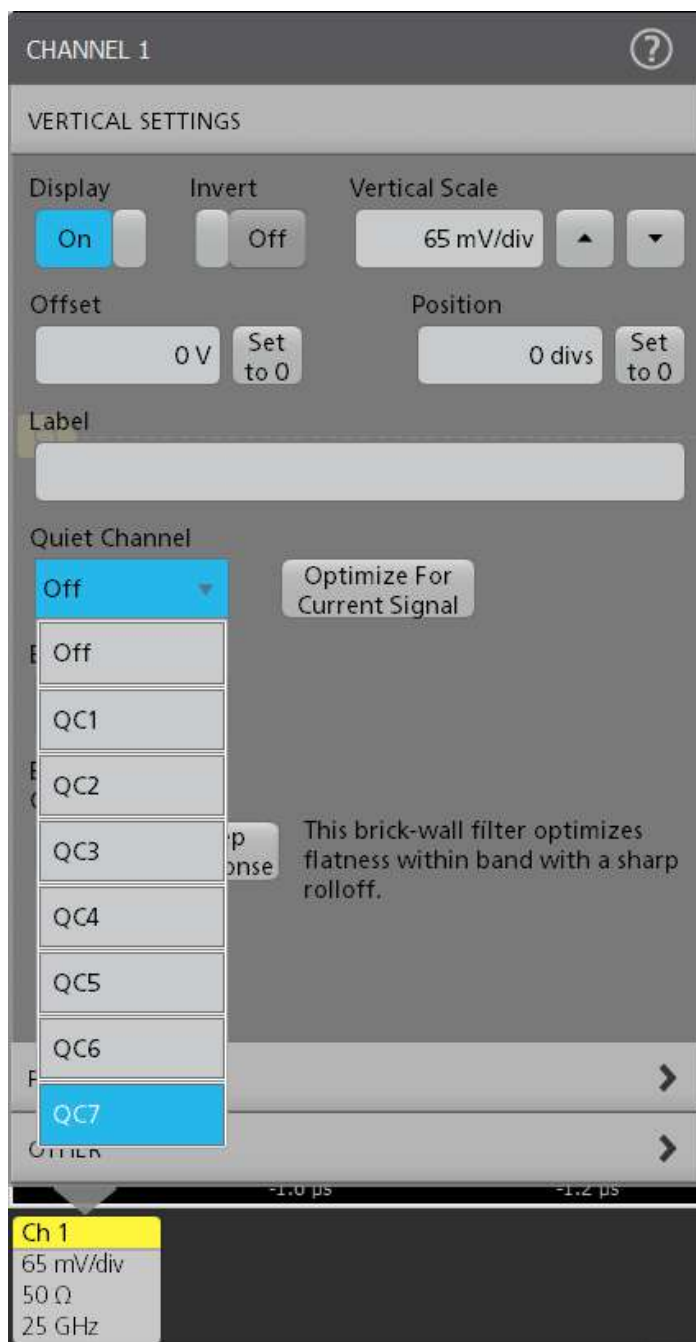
CHANNEL 1

?

VERTICAL SETTINGS

Display

On

Invert

Off

Vertical Scale

65 mV/div

Offset

0 V

Set to 0

Position

0 divs

Set to 0

Label

Quiet Channel

Off

Optimize For Current Signal

Off

QC1

QC2

QC3

QC4

QC5

QC6

QC7

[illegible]p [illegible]onse

This brick-wall filter optimizes flatness within band with a sharp rolloff.

OTHER

-1.0 ps

-1.2 ps

Ch 1
65 mV/div
50 Ω
25 GHz